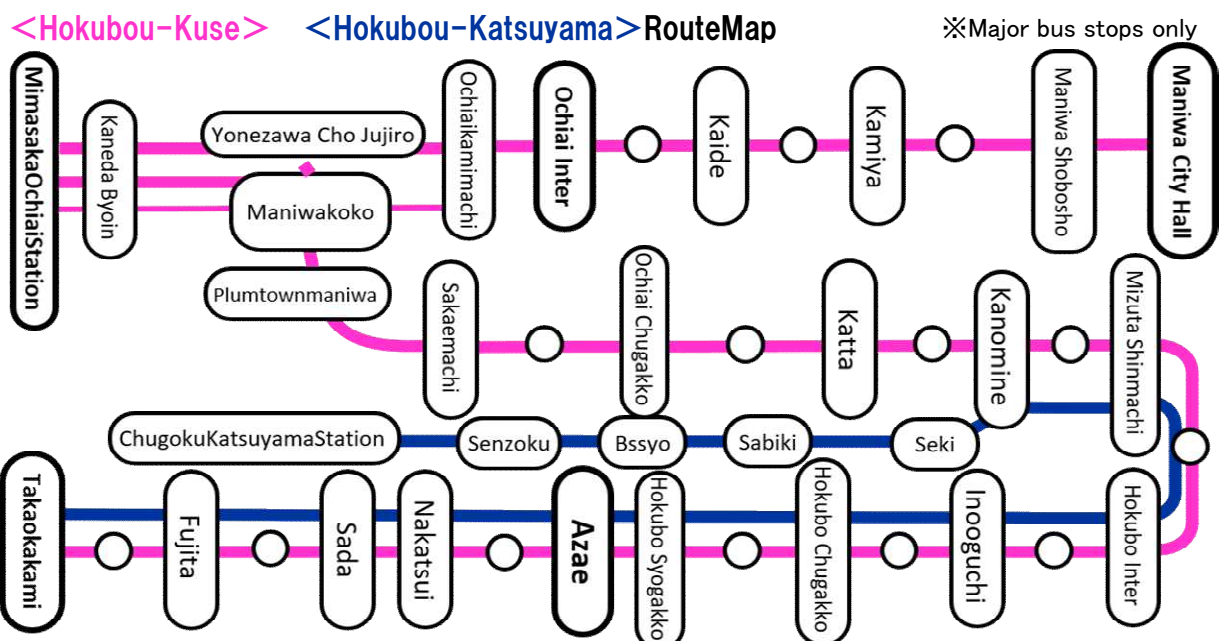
＜Hokubou-Kuse＞ ＜Hokubou-Katsuyama＞RouteMap

※Major bus stops only

MimasakaOchaiStation

Kaneda Byoin

Yonezawa Cho Jujiro

Maniwakoko

Plumtownmaniwa

OchiaIkamimachi

Ochiai Inter

Kaide

Kamiya

Maniwa Shobosho

Maniwa City Hall

Sakaemachi

Ochiai Chugakko

Katta

Kanomine

Mizuta Shinmachi

ChugokuKatsuyamaStation

Senzoku

Bssyo

Sabiki

Seki

Takaokakami

Fujita

Sada

Nakatsui

Azae

Hokubo Syogakko

Hokubo Chugakko

Inooguchi

Hokubo Inter